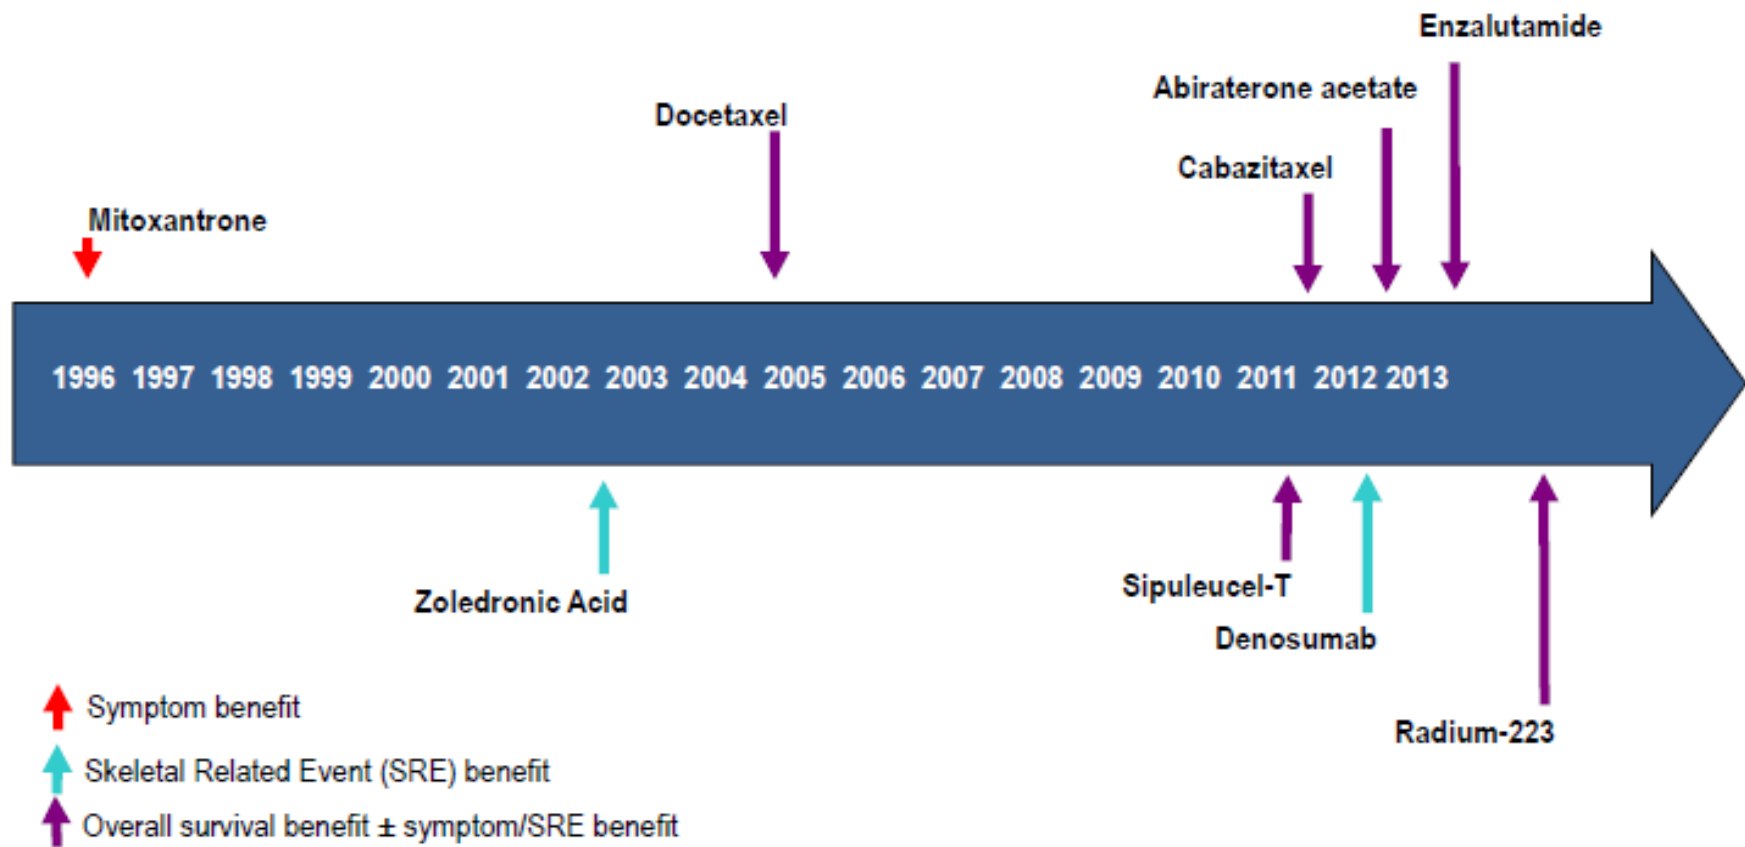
Enzalutamide

Abiraterone acetate

Docetaxel

Cabazitaxel

Mitoxantrone

1996 1997 1998 1999 2000 2001 2002 2003 2004 2005 2006 2007 2008 2009 2010 2011 2012 2013

Zoledronic Acid

Sipuleucel-T

Denosumab

Radium-223

Symptom benefit

Skeletal Related Event (SRE) benefit

Overall survival benefit ± symptom/SRE benefit